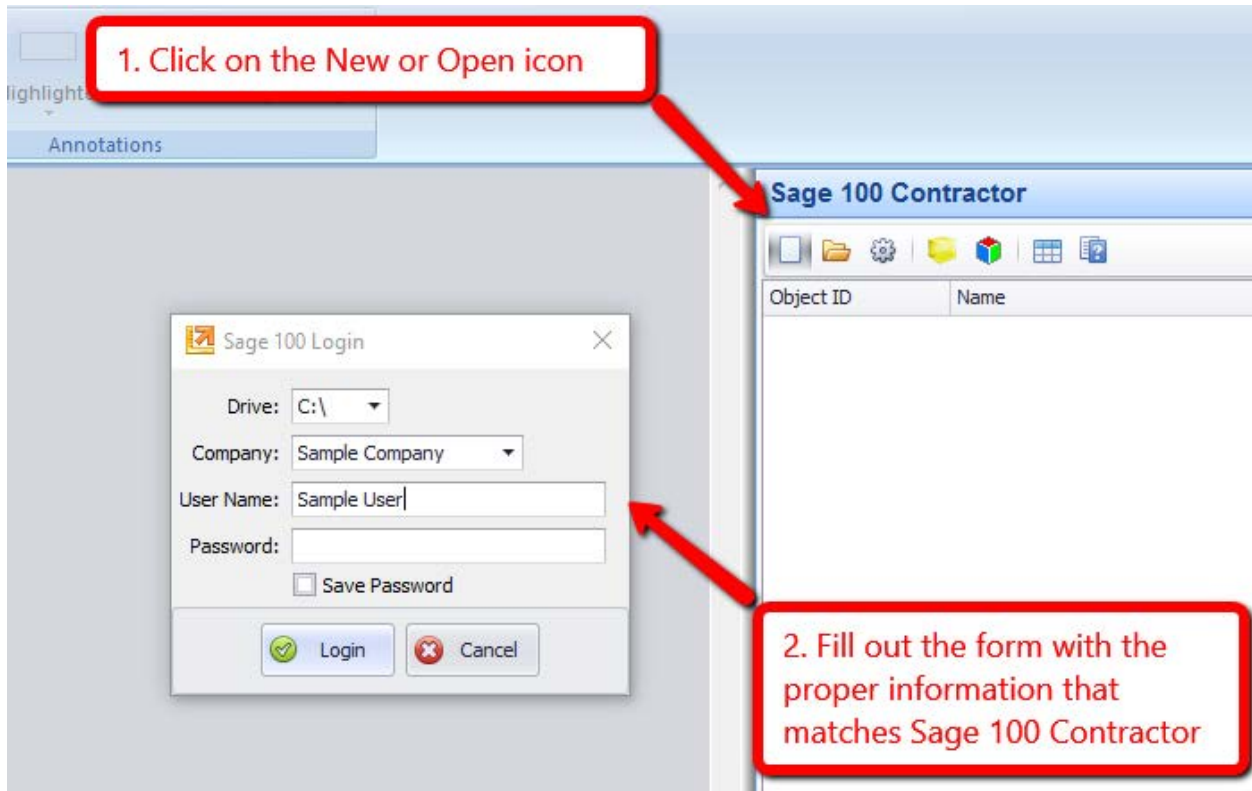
1. Click on the New or Open icon

lighlight

Annotations

Sage 100 Contractor

Object ID | Name

Sage 100 Login

Drive: C:\

Company: Sample Company

User Name: Sample User

Password:

Save Password

Login

Cancel

2. Fill out the form with the proper information that matches Sage 100 Contractor